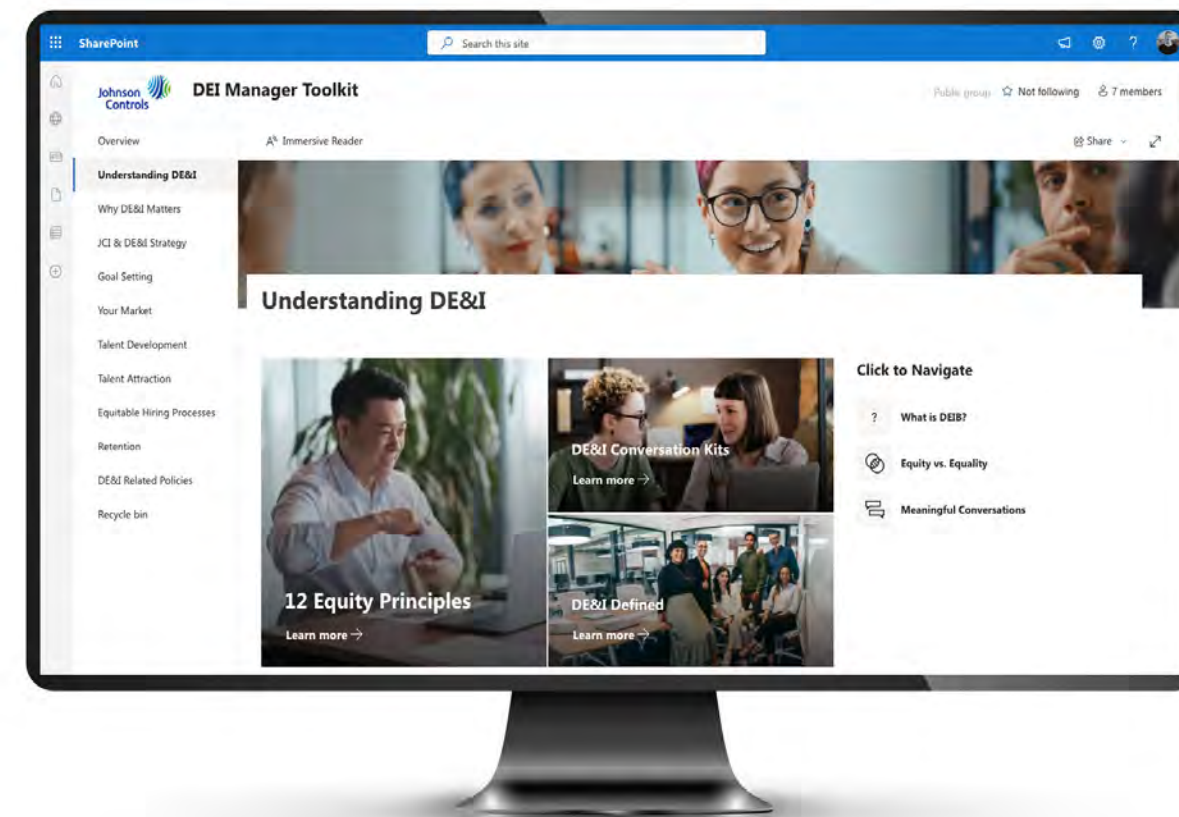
SharePoint

Search this site

Johnson Controls

DEI Manager Toolkit

Public group

Not following

7 members

Overview

Understanding DE&I

Why DE&I Matters

JCI & DE&I Strategy

Goal Setting

Your Market

Talent Development

Talent Attraction

Equitable Hiring Processes

Retention

DE&I Related Policies

Recycle bin

Immersive Reader

Share

Understanding DE&I

12 Equity Principles

Learn more →

DE&I Conversation Kits

Learn more →

DE&I Defined

Learn more →

Click to Navigate

?

What is DEIB?

Equity vs. Equality

Meaningful Conversations